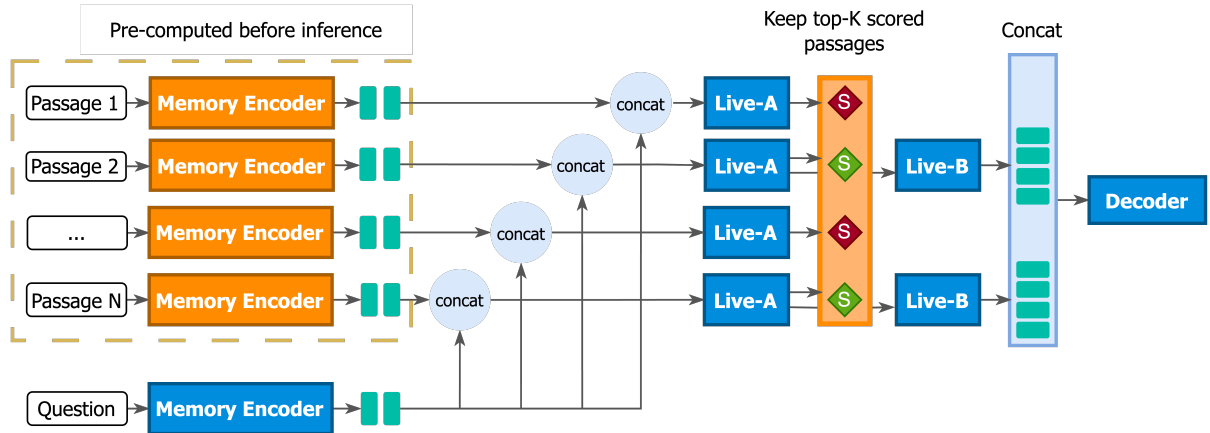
Pre-computed before inference

Keep top-K scored passages

Concat

Passage 1
Memory Encoder
concat
Live-A
S

Passage 2
Memory Encoder
concat
Live-A
S
Live-B

...
Memory Encoder
concat
Live-A
S

Decoder

Passage N
Memory Encoder
concat
Live-A
S
Live-B

Question
Memory Encoder